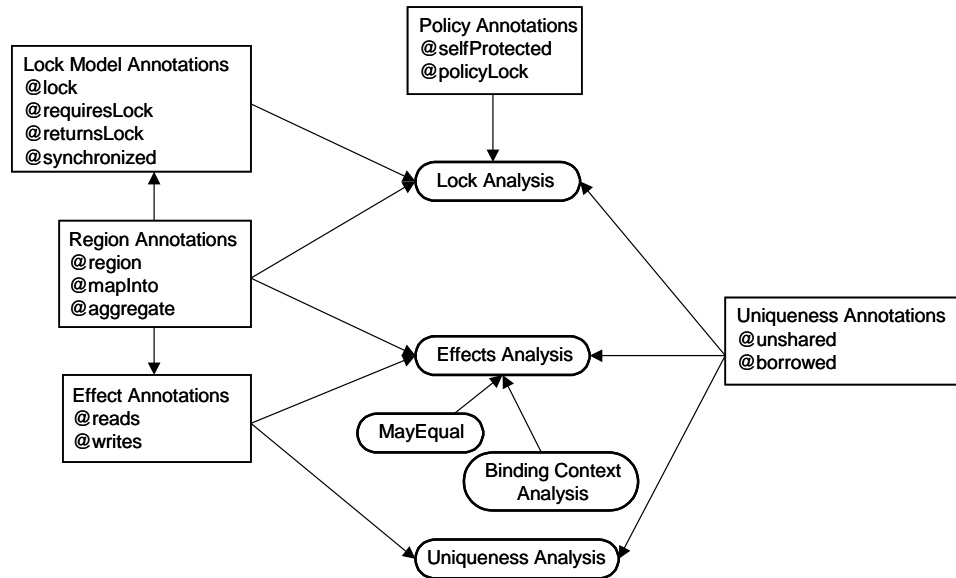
Policy Annotations
@selfProtected
@policyLock

Lock Model Annotations
@lock
@requiresLock
@returnsLock
@synchronized

Lock Analysis

Region Annotations
@region
@mapInto
@aggregate

Uniqueness Annotations
@unshared
@borrowed

Effects Analysis

Effect Annotations
@reads
@writes

MayEqual

Binding Context Analysis

Uniqueness Analysis